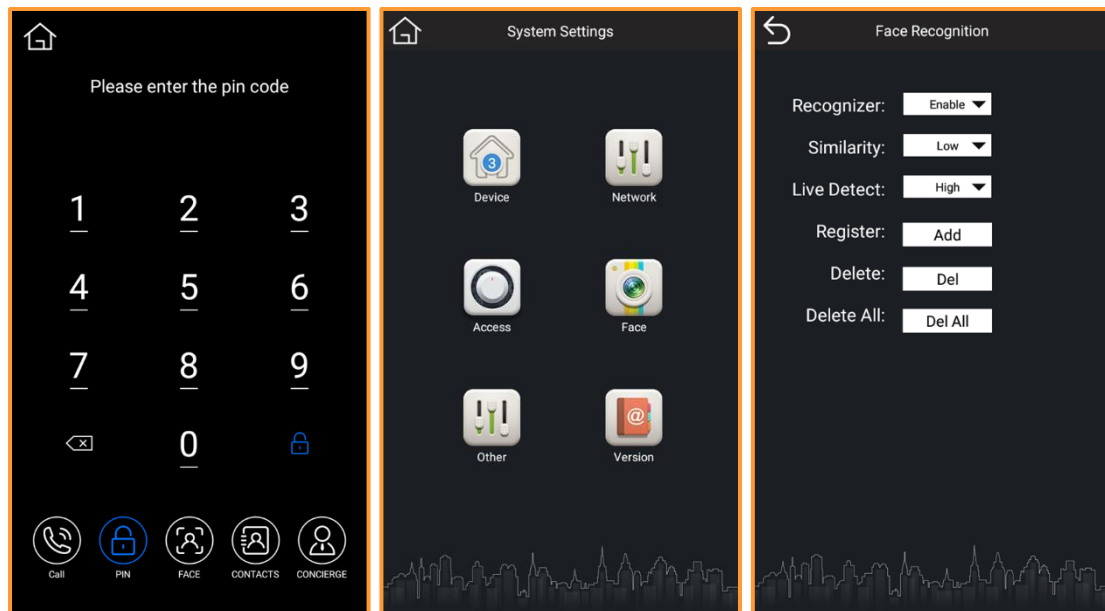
Please enter the pin code

1 2 3
4 5 6
7 8 9
0

Call PIN FACE CONTACTS CONCIERGE

System Settings

3
Device
Network
Access
Face
Other
Version

Face Recognition

Recognizer: Enable
Similarity: Low
Live Detect: High
Register: Add
Delete: Del
Delete All: Del All